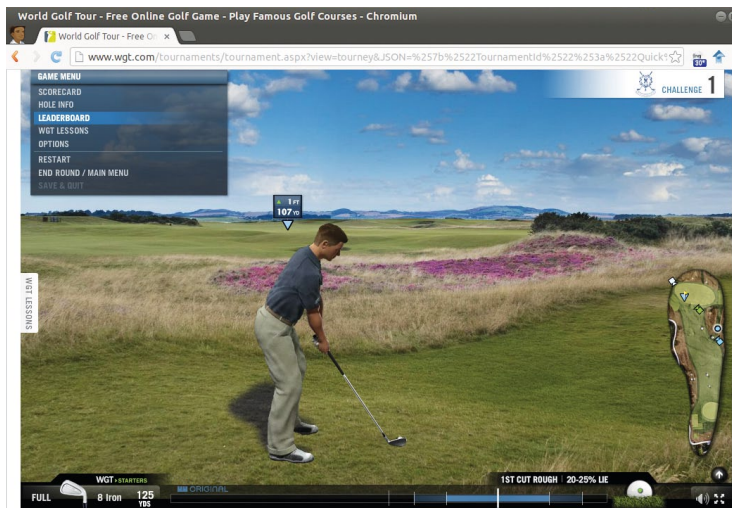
World Golf Tour - Free Online Golf Game - Play Famous Golf Courses - Chromium

World Golf Tour - Free O

www.wgt.com/tournaments/tournament.aspx?view=tourney&JSON=%257b%2522TournamentId%2522%253a%2522Quick

GAME MENU
SCORECARD
HOLE INFO
LEADERBOARD
WGT LESSONS
OPTIONS
RESTART
END ROUND / MAIN MENU
SAVE & QUIT

CHALLENGE 1

1 FT
107 YD

WGT LESSONS

WGT STARTERS
FULL
8 Iron
125 YDS
ORIGINAL
1ST CUT ROUGH | 20-25% LIE